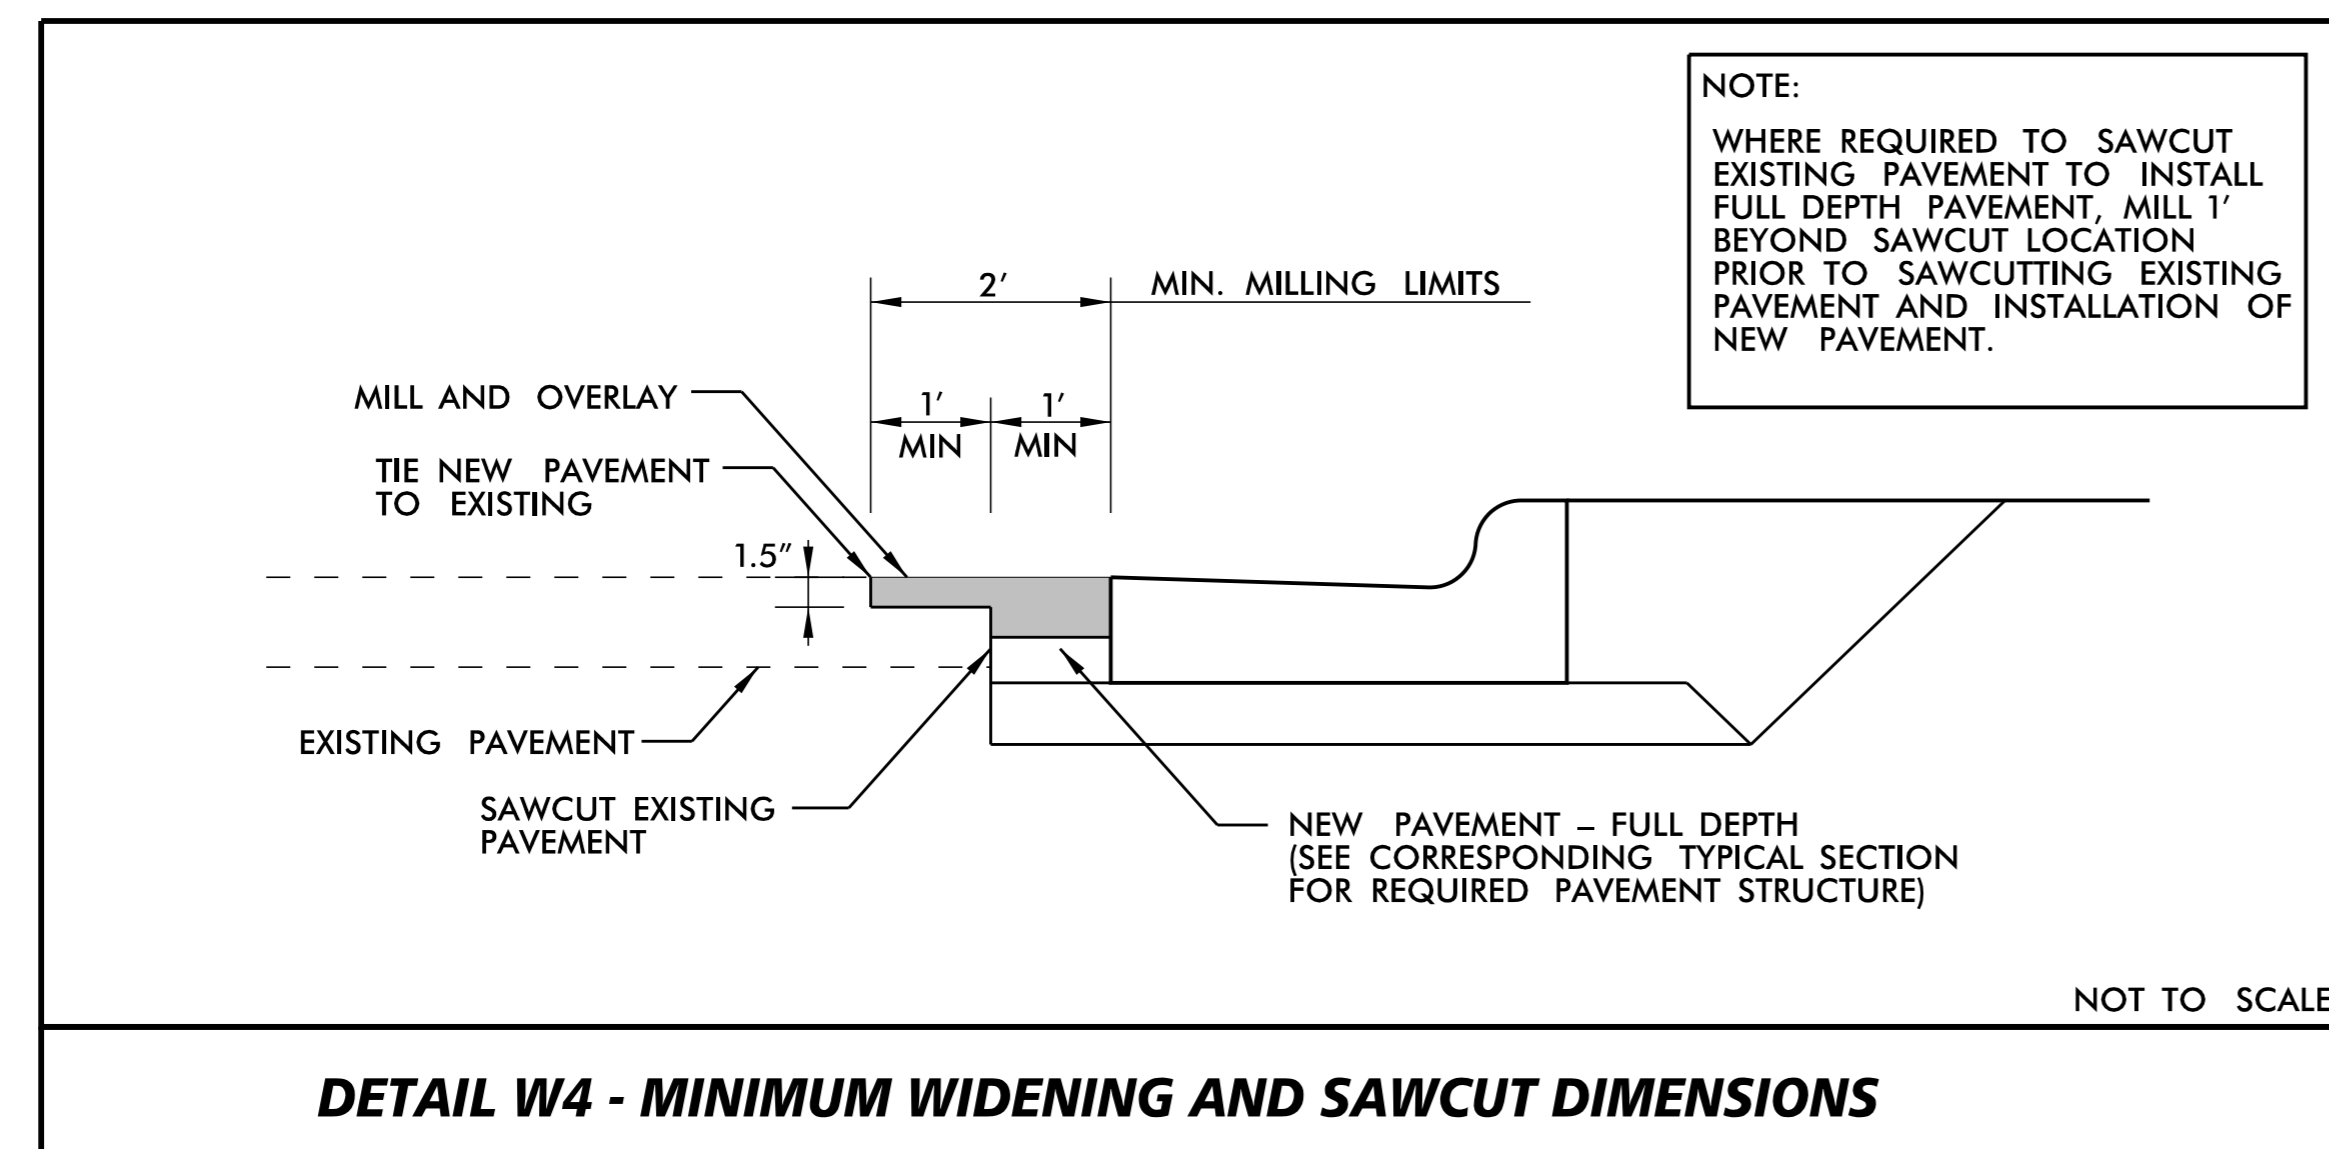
NOTE:

WHERE REQUIRED TO SAWCUT EXISTING PAVEMENT TO INSTALL FULL DEPTH PAVEMENT, MILL 1′ BEYOND SAWCUT LOCATION PRIOR TO SAWCUTTING EXISTING PAVEMENT AND INSTALLATION OF NEW PAVEMENT.

2′

MIN. MILLING LIMITS

MILL AND OVERLAY

1′ MIN

1′ MIN

TIE NEW PAVEMENT TO EXISTING

1.5″

EXISTING PAVEMENT

SAWCUT EXISTING PAVEMENT

NEW PAVEMENT – FULL DEPTH (SEE CORRESPONDING TYPICAL SECTION FOR REQUIRED PAVEMENT STRUCTURE)

NOT TO SCALE

DETAIL W4 - MINIMUM WIDENING AND SAWCUT DIMENSIONS